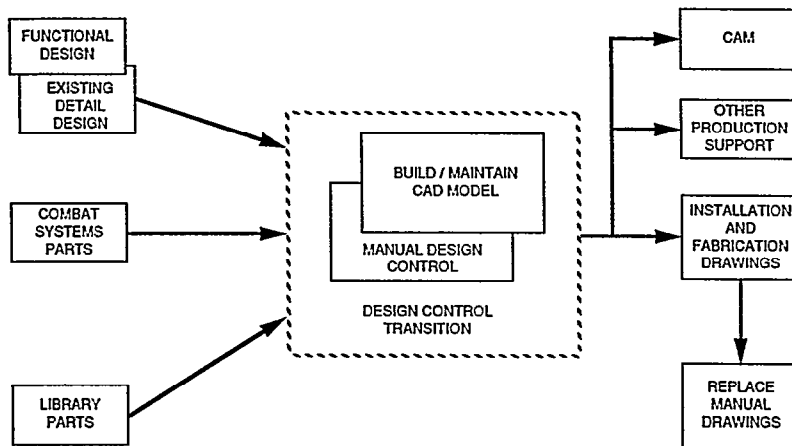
FUNCTIONAL DESIGN

EXISTING DETAIL DESIGN

COMBAT SYSTEMS PARTS

LIBRARY PARTS

BUILD / MAINTAIN CAD MODEL

MANUAL DESIGN CONTROL

DESIGN CONTROL TRANSITION

CAM

OTHER PRODUCTION SUPPORT

INSTALLATION AND FABRICATION DRAWINGS

REPLACE MANUAL DRAWINGS